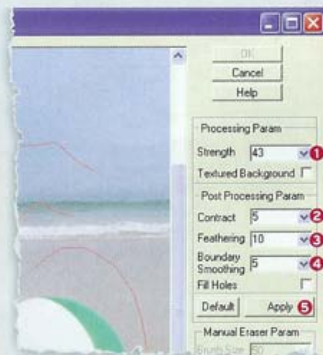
OK
Cancel
Help

Processing Param
Strength 43 1
Textured Background

Post Processing Param
Contract 5 2
Feathering 10 3
Boundary Smoothing 5 4
Fill Holes
Default Apply 5

Manual Eraser Param
Brush Size 50